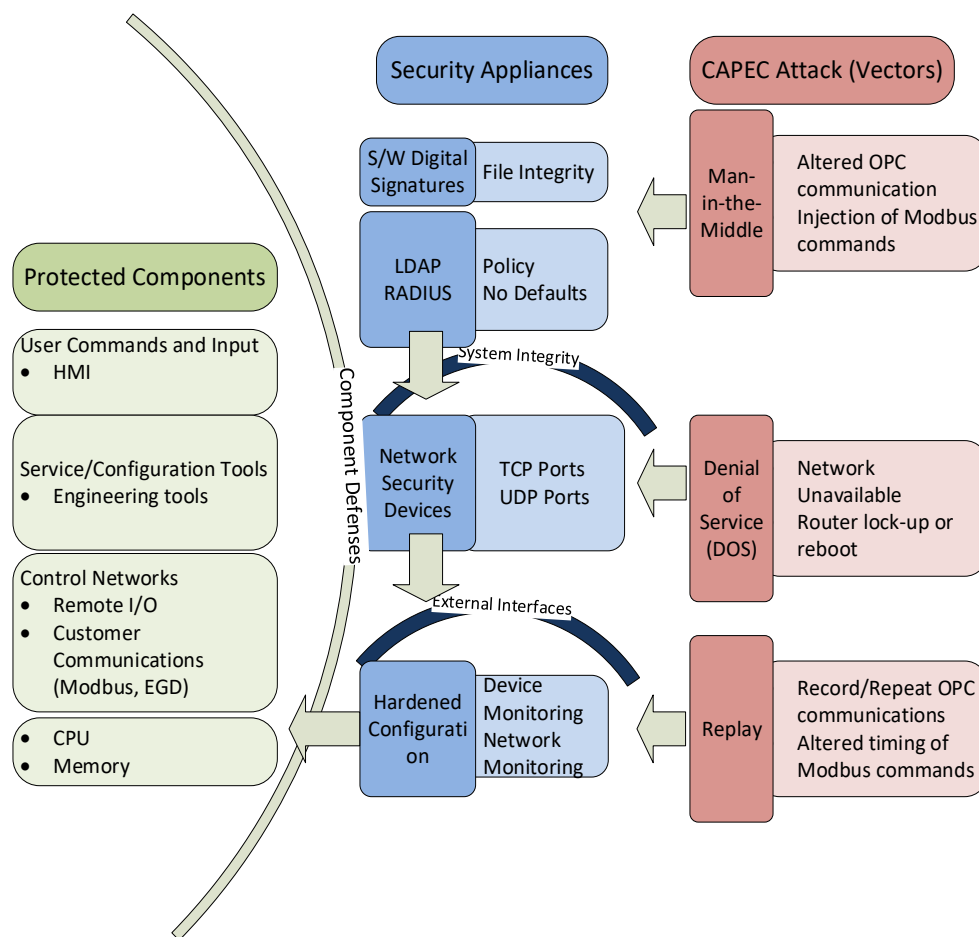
Security Appliances

CAPEC Attack (Vectors)

S/W Digital Signatures

File Integrity

Man-in-the-Middle

Altered OPC communication
Injection of Modbus commands

LDAP RADIUS

Policy
No Defaults

Protected Components

User Commands and Input
• HMI

Service/Configuration Tools
• Engineering tools

Control Networks
• Remote I/O
• Customer Communications (Modbus, EGD)

• CPU
• Memory

Component Defenses

System Integrity

Network Security Devices

TCP Ports
UDP Ports

Denial of Service (DOS)

Network Unavailable
Router lock-up or reboot

External Interfaces

Hardened Configurati on

Device Monitoring
Network Monitoring

Replay

Record/Repeat OPC communications
Altered timing of Modbus commands